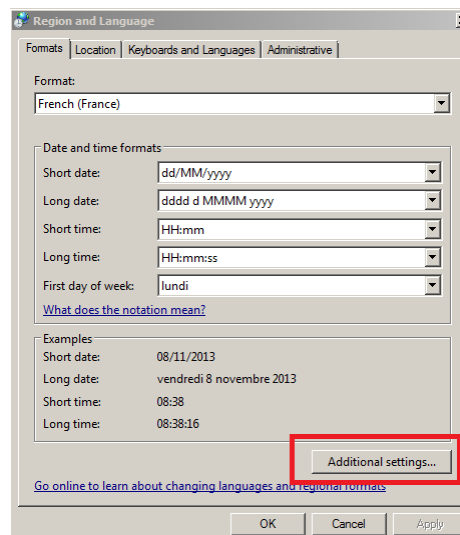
Region and Language

Formats | Location | Keyboards and Languages | Administrative

Format:
French (France)

Date and time formats
Short date: dd/MM/yyyy
Long date: dddd d MMMM yyyy
Short time: HH:mm
Long time: HH:mm:ss
First day of week: lundi

What does the notation mean?

Examples
Short date: 08/11/2013
Long date: vendredi 8 novembre 2013
Short time: 08:38
Long time: 08:38:16

Additional settings...

Go online to learn about changing languages and regional formats

OK | Cancel | Apply